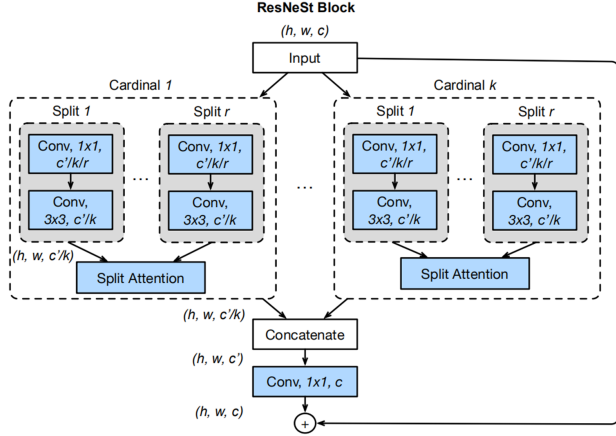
ResNeSt Block

(h, w, c)

Input

Cardinal 1

Split 1

Conv, 1x1, c'/k/r

Conv, 3x3, c'/k

...

Split r

Conv, 1x1, c'/k/r

Conv, 3x3, c'/k

(h, w, c'/k)

Split Attention

...

Cardinal k

Split 1

Conv, 1x1, c'/k/r

Conv, 3x3, c'/k

...

Split r

Conv, 1x1, c'/k/r

Conv, 3x3, c'/k

Split Attention

(h, w, c'/k)

Concatenate

(h, w, c')

Conv, 1x1, c

(h, w, c)

+